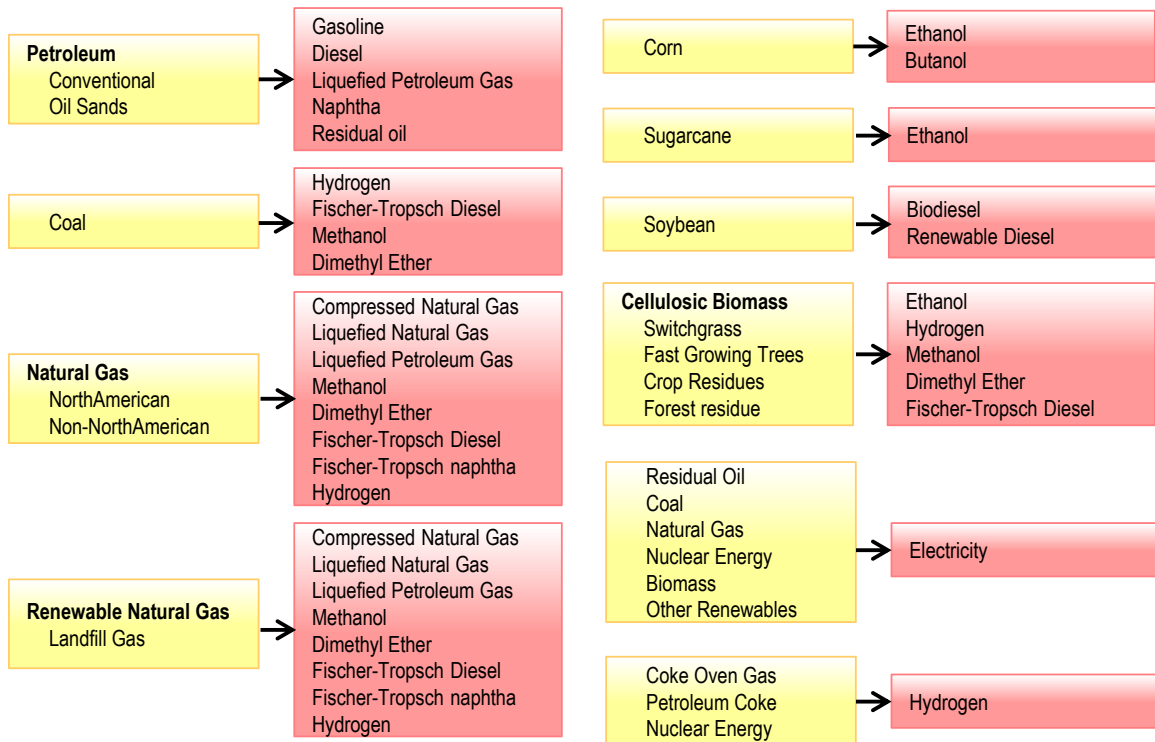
Petroleum
Conventional
Oil Sands

Gasoline
Diesel
Liquefied Petroleum Gas
Naphtha
Residual oil

Coal

Hydrogen
Fischer-Tropsch Diesel
Methanol
Dimethyl Ether

Natural Gas
NorthAmerican
Non-NorthAmerican

Compressed Natural Gas
Liquefied Natural Gas
Liquefied Petroleum Gas
Methanol
Dimethyl Ether
Fischer-Tropsch Diesel
Fischer-Tropsch naphtha
Hydrogen

Renewable Natural Gas
Landfill Gas

Compressed Natural Gas
Liquefied Natural Gas
Liquefied Petroleum Gas
Methanol
Dimethyl Ether
Fischer-Tropsch Diesel
Fischer-Tropsch naphtha
Hydrogen

Corn

Ethanol
Butanol

Sugarcane

Ethanol

Soybean

Biodiesel
Renewable Diesel

Cellulosic Biomass
Switchgrass
Fast Growing Trees
Crop Residues
Forest residue

Ethanol
Hydrogen
Methanol
Dimethyl Ether
Fischer-Tropsch Diesel

Residual Oil
Coal
Natural Gas
Nuclear Energy
Biomass
Other Renewables

Electricity

Coke Oven Gas
Petroleum Coke
Nuclear Energy

Hydrogen